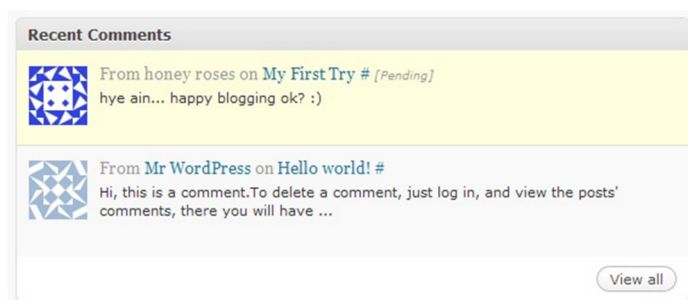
Recent Comments

From honey roses on My First Try # [Pending]
hye ain... happy blogging ok? :)

From Mr WordPress on Hello world! #
Hi, this is a comment.To delete a comment, just log in, and view the posts' comments, there you will have ...

View all